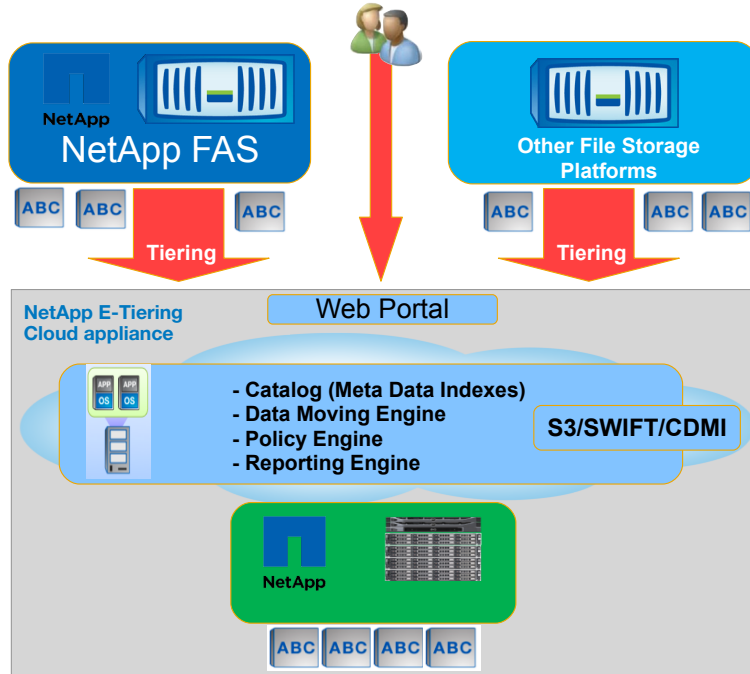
NetApp

NetApp FAS

ABC ABC ABC

Tiering

Other File Storage Platforms

ABC ABC ABC

Tiering

NetApp E-Tiering Cloud appliance

Web Portal

APP OS APP OS

- Catalog (Meta Data Indexes)
- Data Moving Engine
- Policy Engine
- Reporting Engine

S3/SWIFT/CDMI

NetApp

ABC ABC ABC ABC